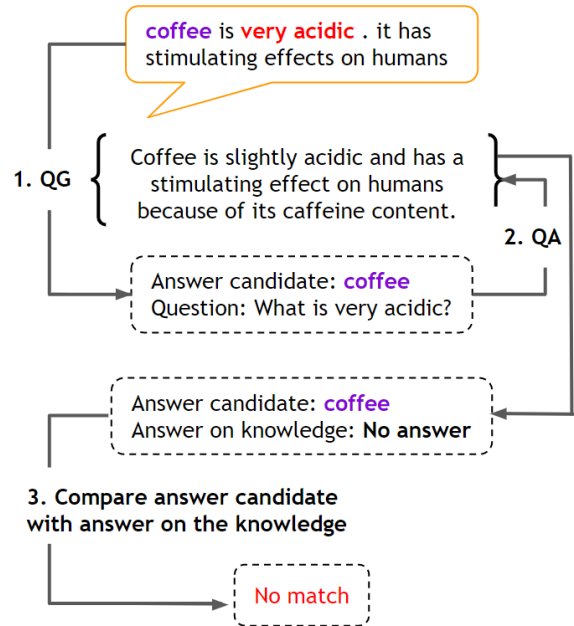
coffee is very acidic . it has stimulating effects on humans

1. QG

Coffee is slightly acidic and has a stimulating effect on humans because of its caffeine content.

2. QA

Answer candidate: coffee
Question: What is very acidic?

Answer candidate: coffee
Answer on knowledge: No answer

3. Compare answer candidate with answer on the knowledge

No match